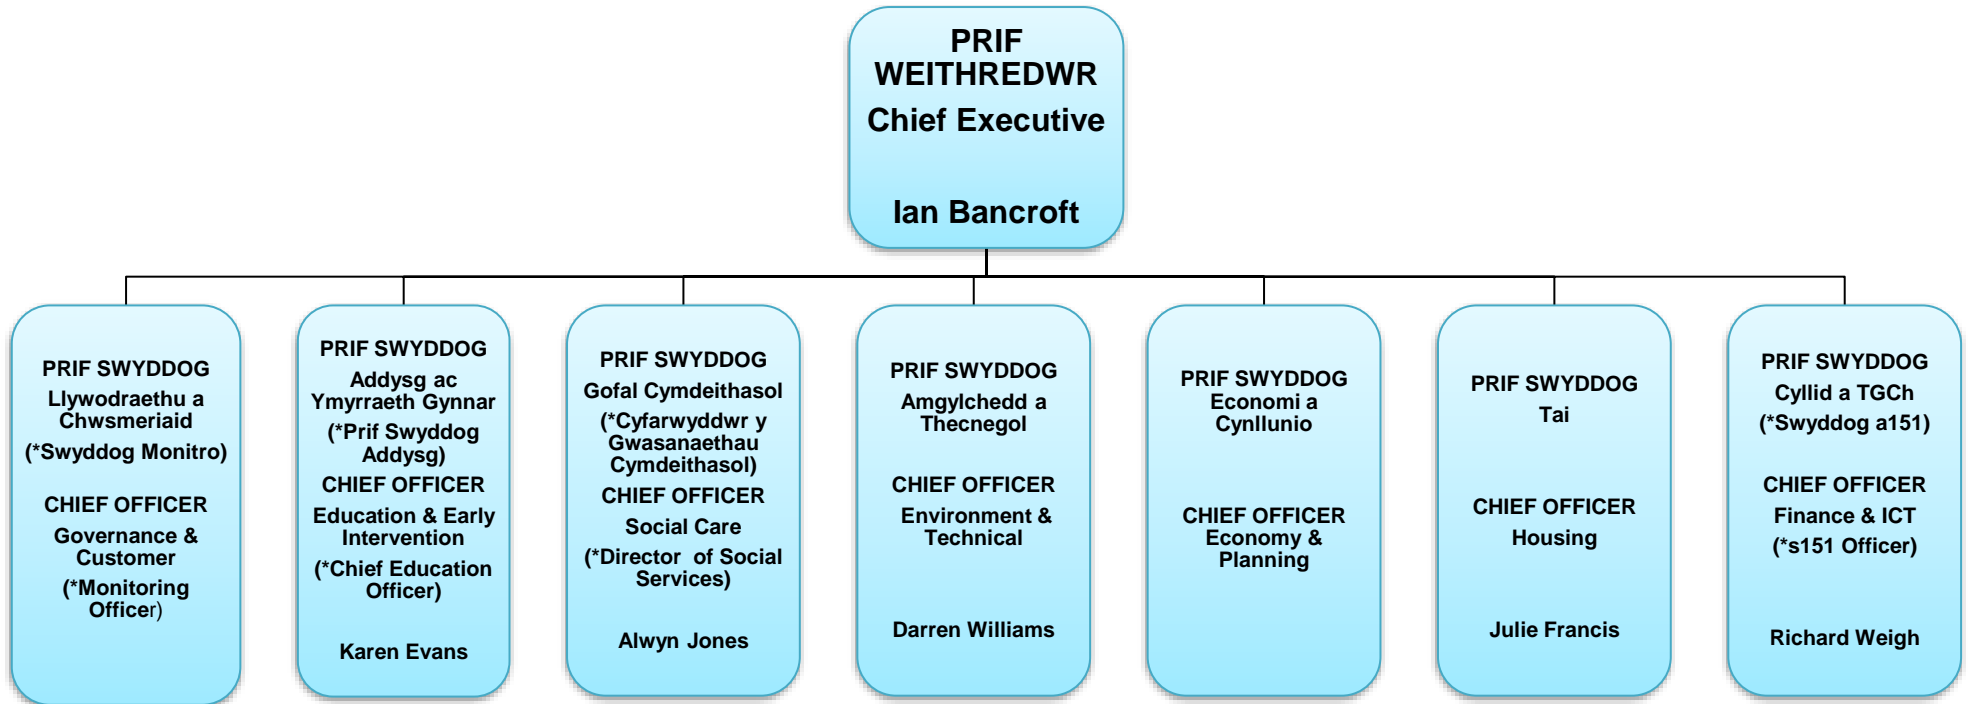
PRIF WEITHREDWR
Chief Executive

Ian Bancroft

PRIF SWYDDOG
Llywodraethu a Chwsmeriaid
(*Swyddog Monitro)

CHIEF OFFICER
Governance & Customer
(*Monitoring Officer)

PRIF SWYDDOG
Addysg ac Ymyrraeth Gynnar
(*Prif Swyddog Addysg)
CHIEF OFFICER
Education & Early Intervention
(*Chief Education Officer)

Karen Evans

PRIF SWYDDOG
Gofal Cymdeithasol
(*Cyfarwyddwr y Gwasanaethau Cymdeithasol)
CHIEF OFFICER
Social Care
(*Director of Social Services)

Alwyn Jones

PRIF SWYDDOG
Amgylchedd a Thecnegol

CHIEF OFFICER
Environment & Technical

Darren Williams

PRIF SWYDDOG
Economi a Cynllunio

CHIEF OFFICER
Economy & Planning

PRIF SWYDDOG
Tai

CHIEF OFFICER
Housing

Julie Francis

PRIF SWYDDOG
Cyllid a TGCh
(*Swyddog a151)

CHIEF OFFICER
Finance & ICT
(*s151 Officer)

Richard Weigh